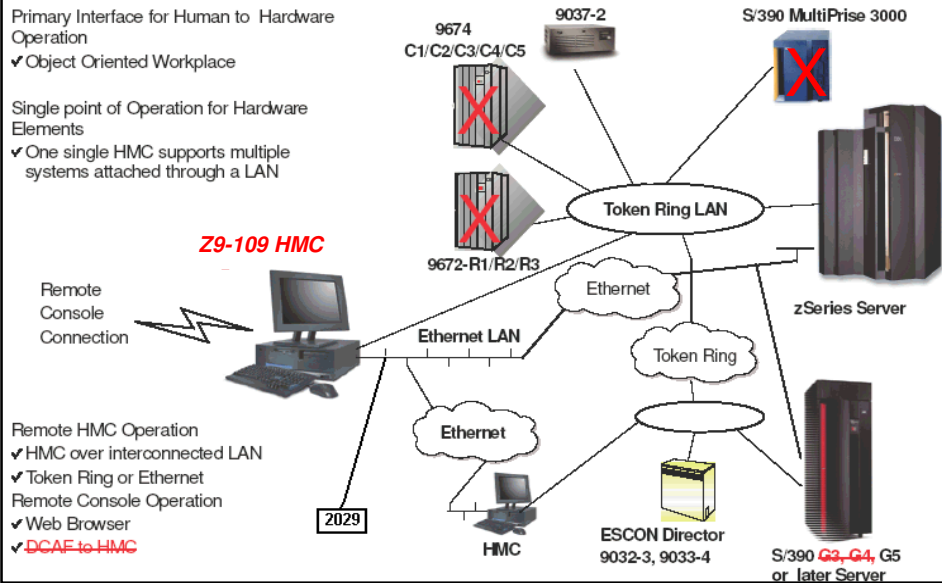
Primary Interface for Human to Hardware Operation
✔Object Oriented Workplace

Single point of Operation for Hardware Elements
✔One single HMC supports multiple systems attached through a LAN

Z9-109 HMC

Remote Console Connection

Remote HMC Operation
✔HMC over interconnected LAN
✔Token Ring or Ethernet
Remote Console Operation
✔Web Browser
✔DCAF to HMC

9674 C1/C2/C3/C4/C5

9037-2

S/390 MultiPrise 3000

Token Ring LAN

9672-R1/R2/R3

zSeries Server

Ethernet

Ethernet LAN

Token Ring

Ethernet

2029

HMC

ESCON Director
9032-3, 9033-4

S/390 G3, G4, G5 or later Server